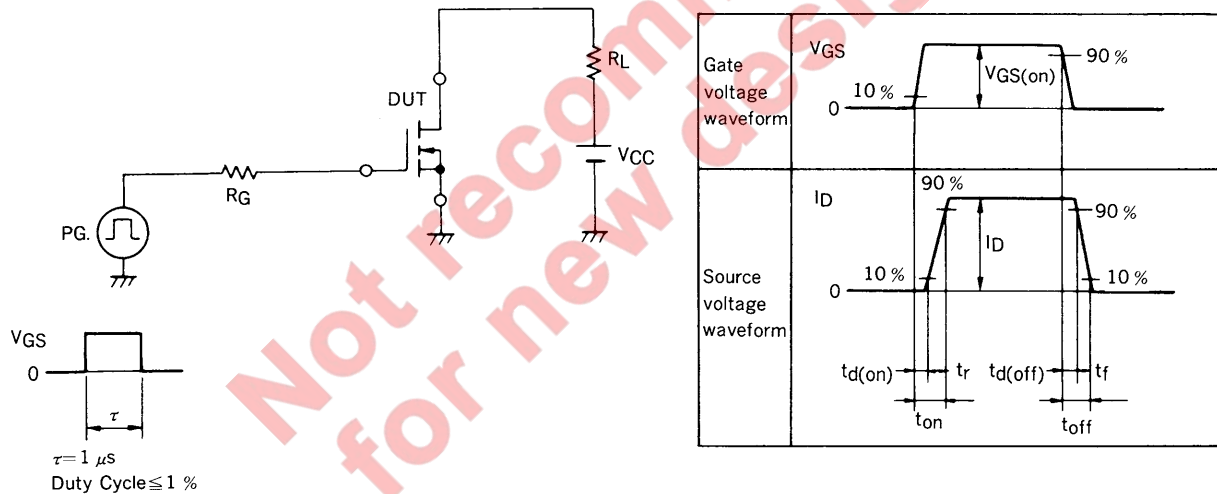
DUT

$R_L$

$V_{CC}$

$R_G$

PG.

$V_{GS}$

0

$\tau$

$\tau = 1\ \mu s$
Duty Cycle $\leq 1$ %

| Gate voltage waveform | $V_{GS}$ 10 % 0 $V_{GS(on)}$ 90 % |
|---|---|
| Source voltage waveform | $I_D$ 90 % $I_D$ 90 % 10 % 0 10 % $t_{d(on)}$ $t_r$ $t_{d(off)}$ $t_f$ $t_{on}$ $t_{off}$ |

Not recommended for new design